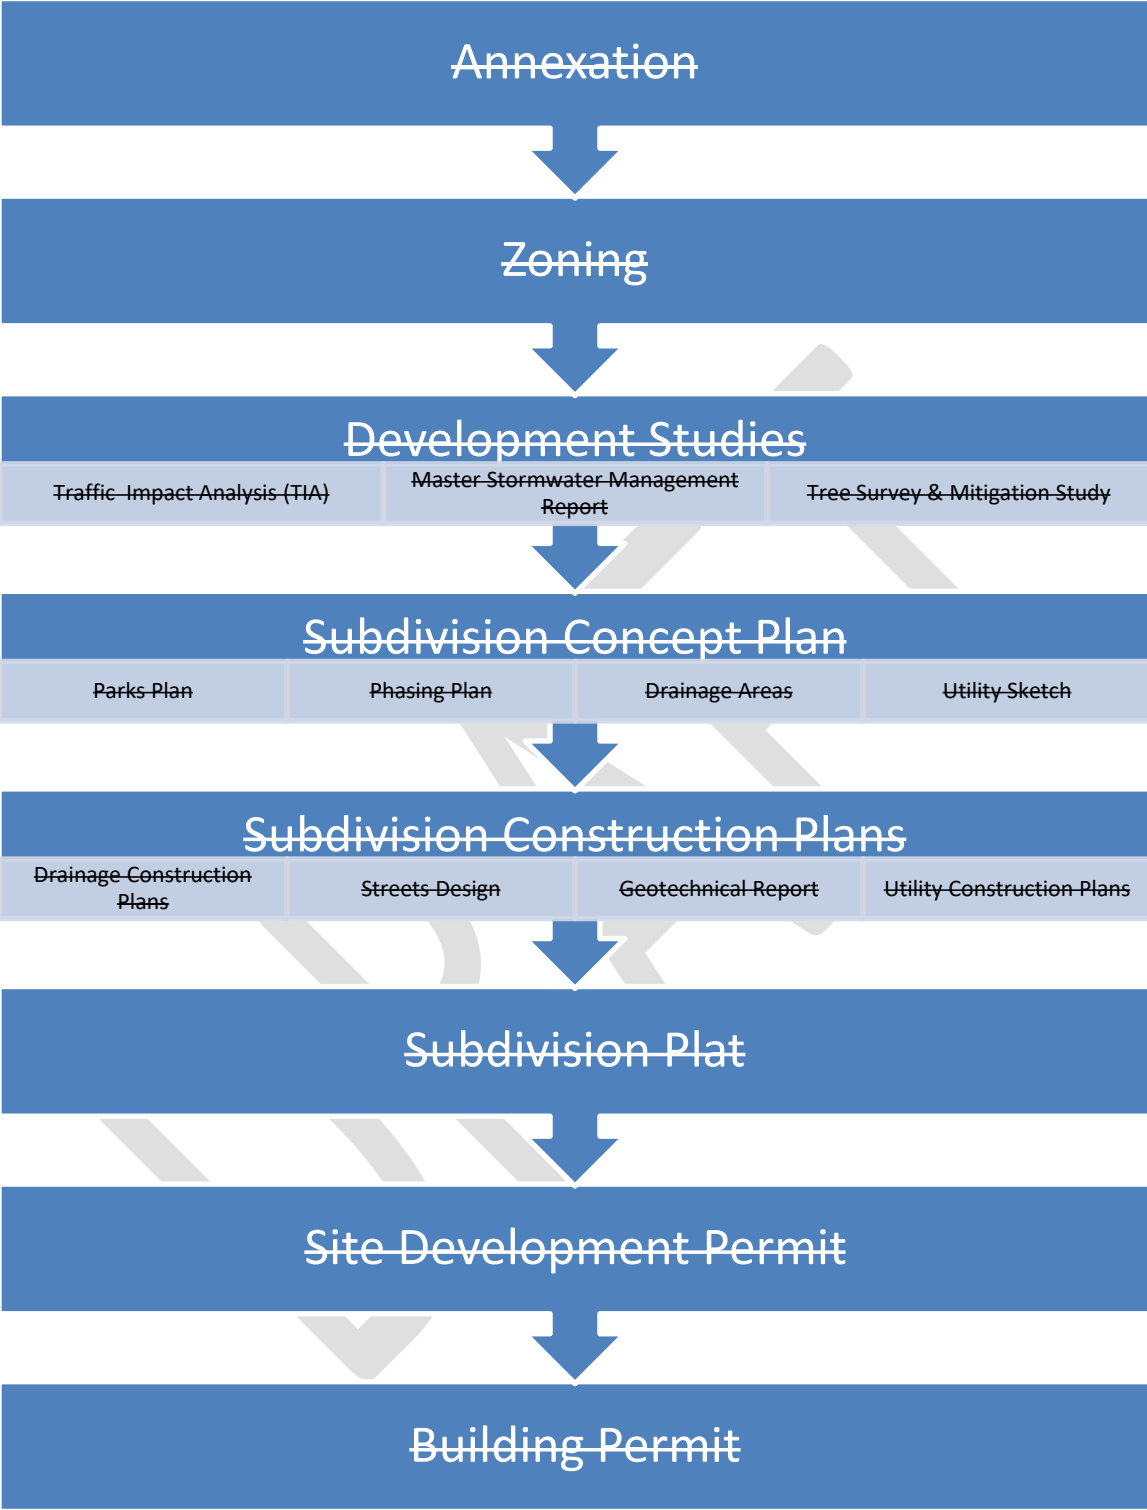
Annexation

Zoning

Development Studies

Traffic Impact Analysis (TIA)

Master Stormwater Management Report

Tree Survey & Mitigation Study

Subdivision Concept Plan

Parks Plan

Phasing Plan

Drainage Areas

Utility Sketch

Subdivision Construction Plans

Drainage Construction Plans

Streets Design

Geotechnical Report

Utility Construction Plans

Subdivision Plat

Site Development Permit

Building Permit